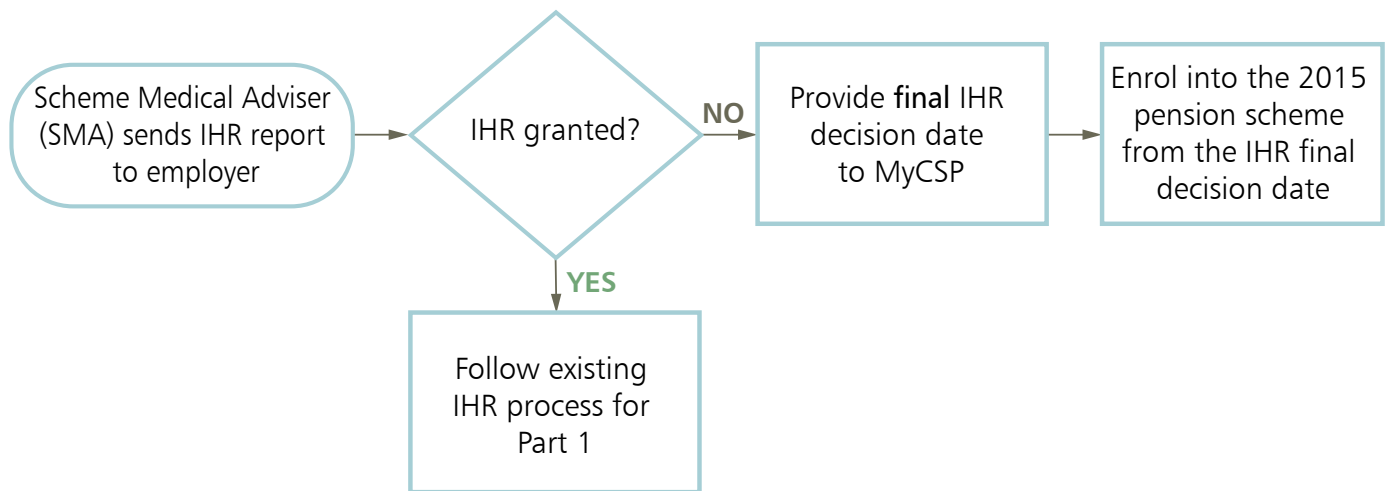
Scheme Medical Adviser (SMA) sends IHR report to employer

IHR granted?

NO

Provide final IHR decision date to MyCSP

Enrol into the 2015 pension scheme from the IHR final decision date

YES

Follow existing IHR process for Part 1